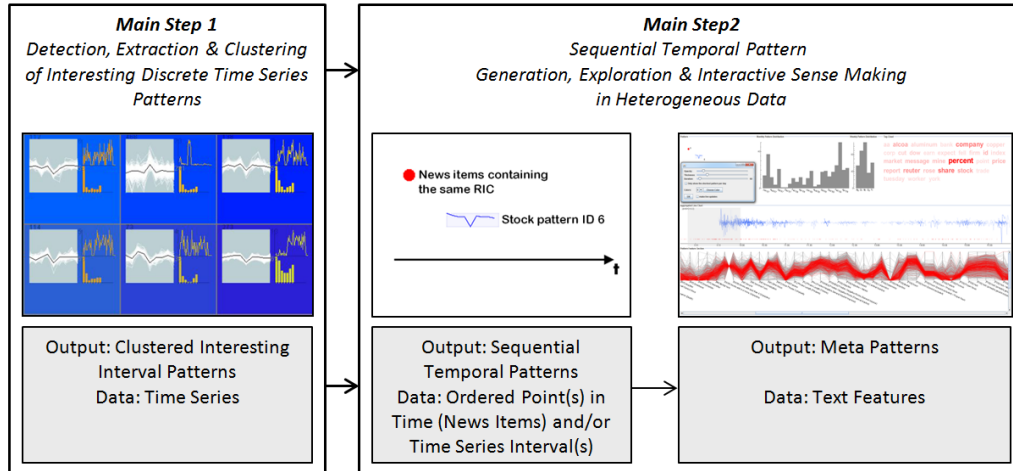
**Main Step 1**
*Detection, Extraction & Clustering of Interesting Discrete Time Series Patterns*

Output: Clustered Interesting Interval Patterns
Data: Time Series

**Main Step2**
*Sequential Temporal Pattern Generation, Exploration & Interactive Sense Making in Heterogeneous Data*

News items containing the same RIC

Stock pattern ID 6

t

as alcoa aluminum bank company copper percent price report reuter share stock market message

Output: Sequential Temporal Patterns
Data: Ordered Point(s) in Time (News Items) and/or Time Series Interval(s)

Output: Meta Patterns

Data: Text Features